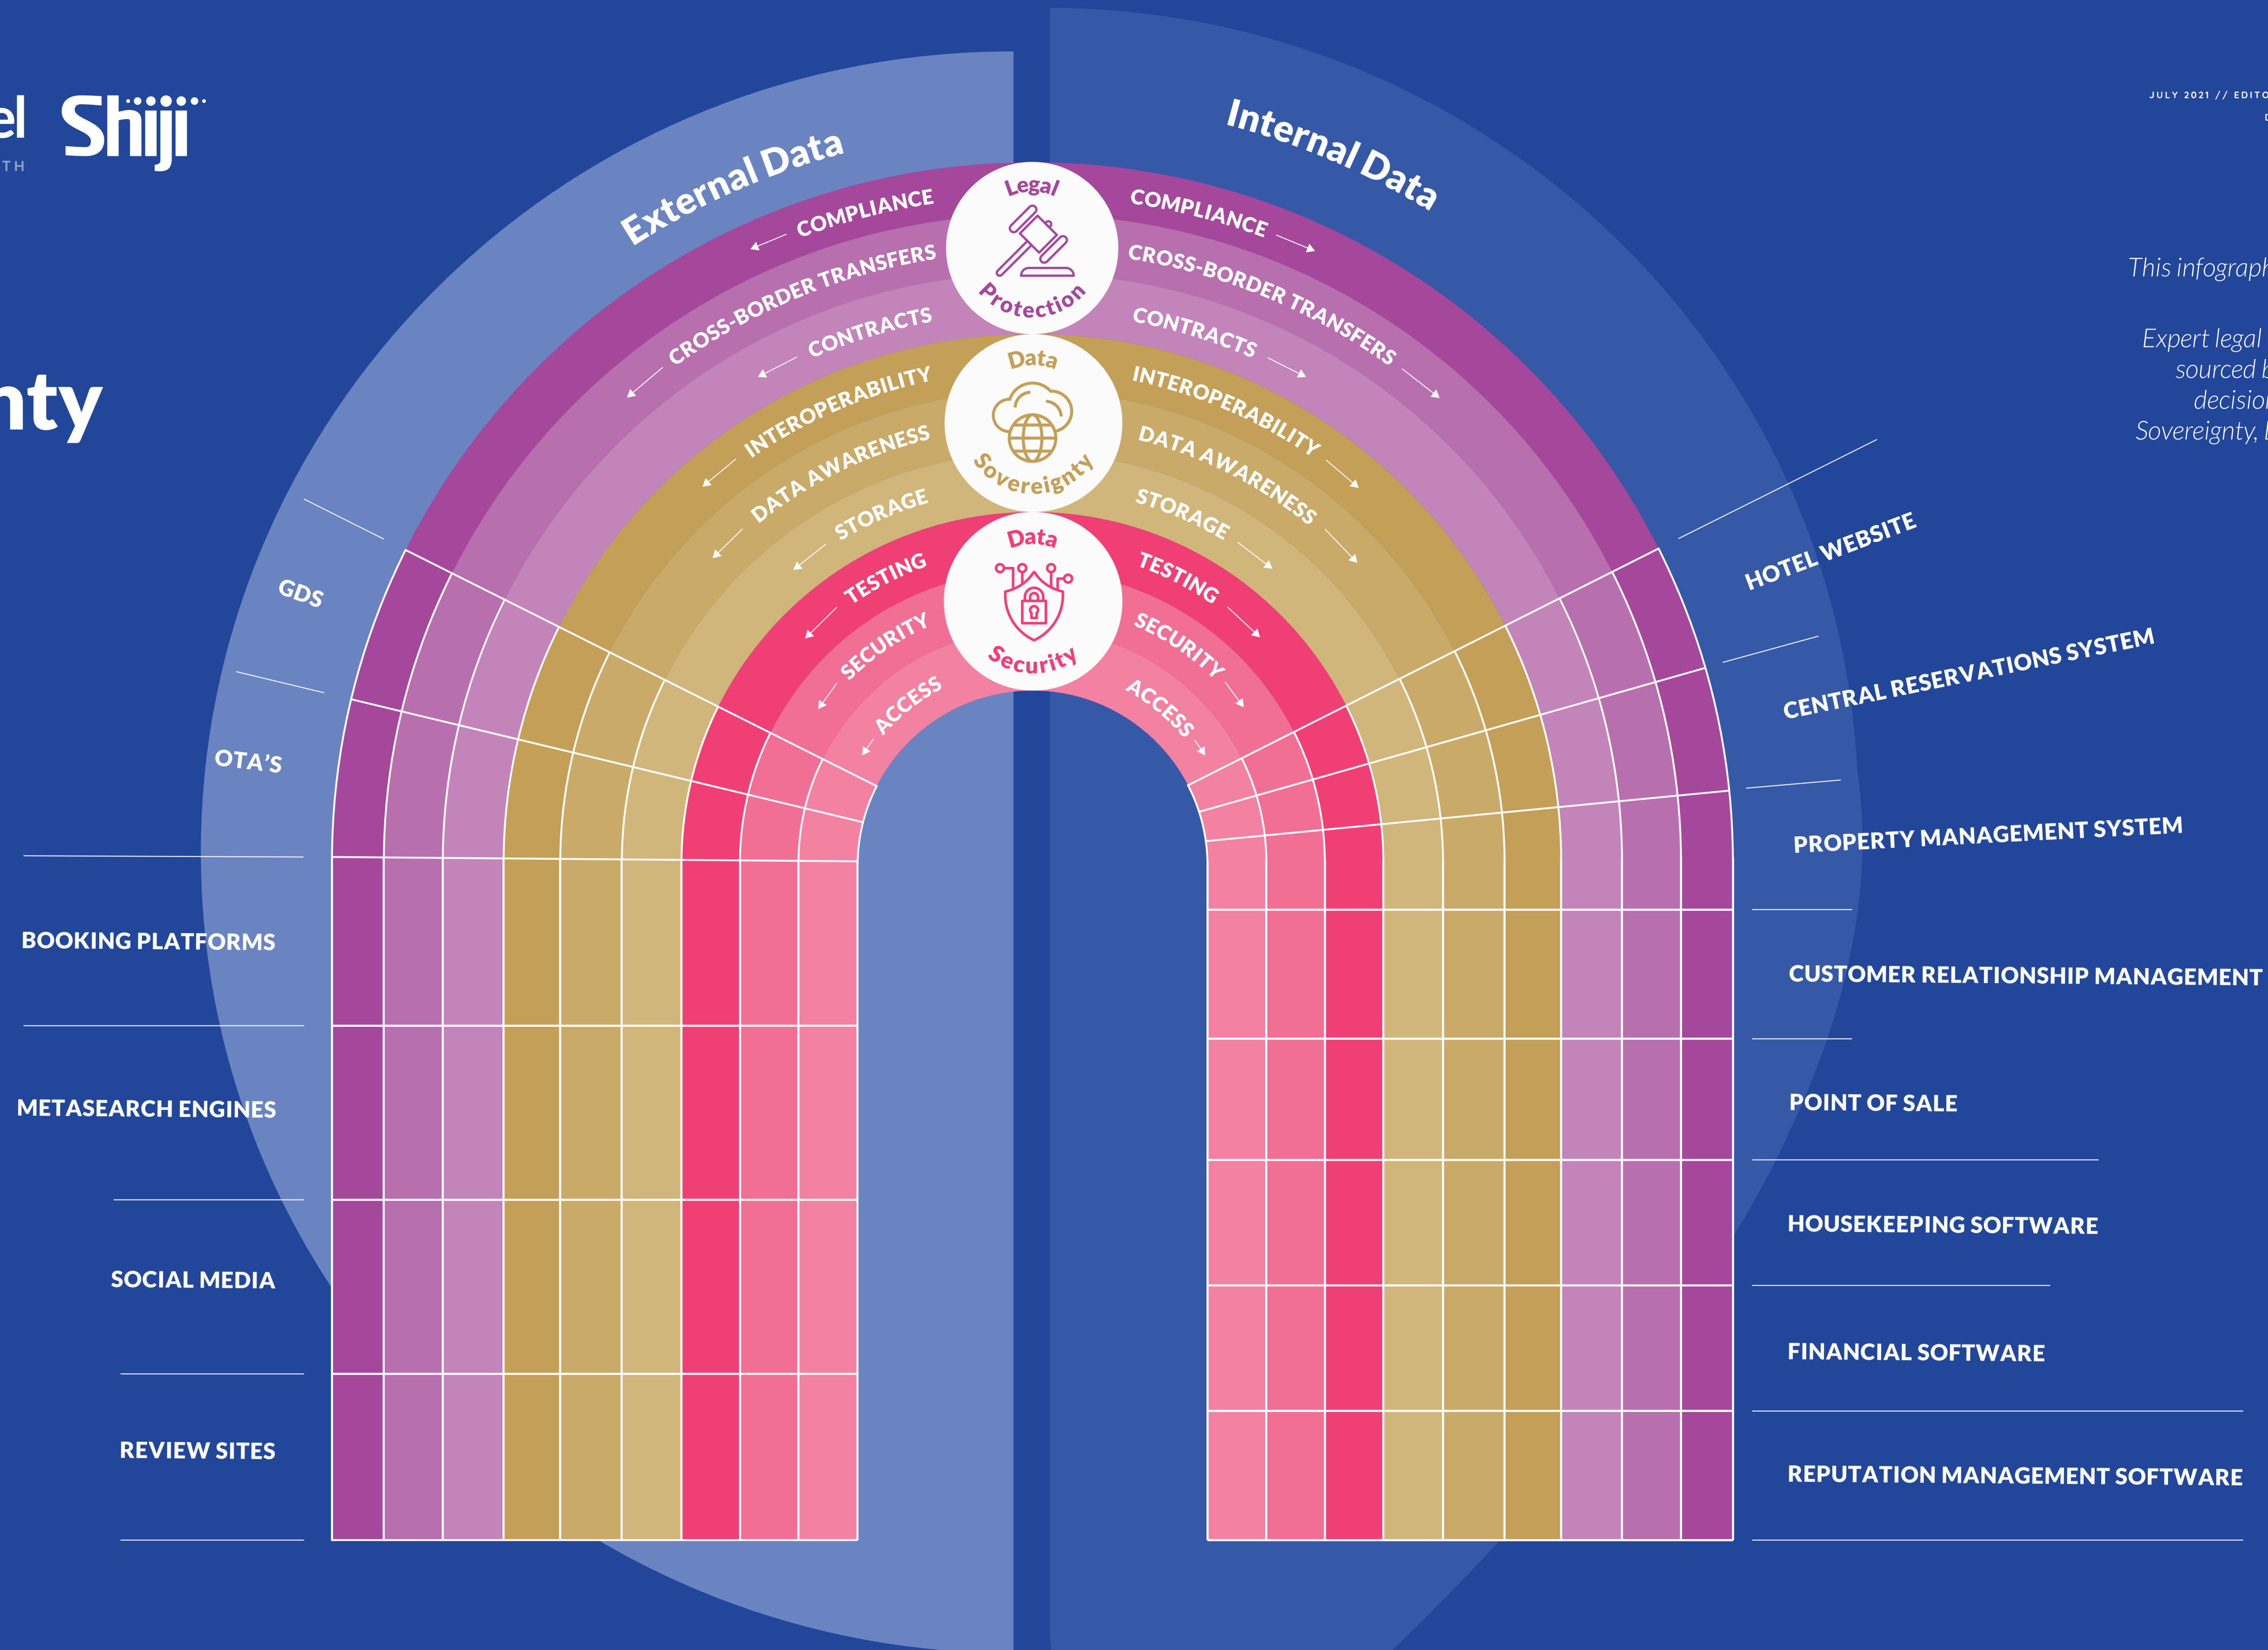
el
TH
Shiji

JULY 2021 // EDITO

nty

This infograph

Expert legal
sourced
decision
Sovereignty,

External Data

Internal Data

Legal Protection

COMPLIANCE
CROSS-BORDER TRANSFERS
CONTRACTS

Data Sovereignty

INTEROPERABILITY
DATA AWARENESS
STORAGE

Data Security

TESTING
SECURITY
ACCESS

COMPLIANCE
CROSS-BORDER TRANSFERS
CONTRACTS
INTEROPERABILITY
DATA AWARENESS
STORAGE
TESTING
SECURITY
ACCESS

GDS
OTA'S
BOOKING PLATFORMS
METASEARCH ENGINES
SOCIAL MEDIA
REVIEW SITES

HOTEL WEBSITE
CENTRAL RESERVATIONS SYSTEM
PROPERTY MANAGEMENT SYSTEM
CUSTOMER RELATIONSHIP MANAGEMENT
POINT OF SALE
HOUSEKEEPING SOFTWARE
FINANCIAL SOFTWARE
REPUTATION MANAGEMENT SOFTWARE